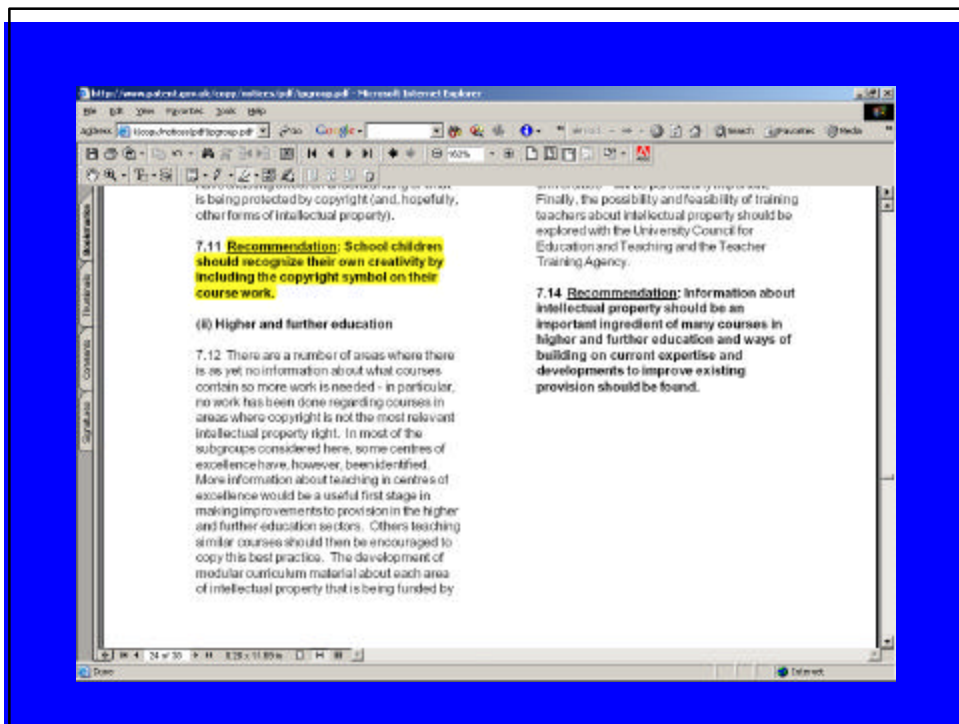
http://www.patent.gov.uk/copy/notices/pdf/ipgroup.pdf - Microsoft Internet Explorer

File Edit View Favorites Tools Help

Address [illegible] Go Google Search Favorites Media

102%

Bookmarks Thumbnails Comments Signatures

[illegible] is being protected by copyright (and, hopefully, other forms of intellectual property).

7.11 Recommendation: School children should recognize their own creativity by including the copyright symbol on their course work.

(ii) Higher and further education

7.12 There are a number of areas where there is as yet no information about what courses contain so more work is needed - in particular, no work has been done regarding courses in areas where copyright is not the most relevant intellectual property right. In most of the subgroups considered here, some centres of excellence have, however, been identified. More information about teaching in centres of excellence would be a useful first stage in making improvements to provision in the higher and further education sectors. Others teaching similar courses should then be encouraged to copy this best practice. The development of modular curriculum material about each area of intellectual property that is being funded by

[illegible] Finally, the possibility and feasibility of training teachers about intellectual property should be explored with the University Council for Education and Teaching and the Teacher Training Agency.

7.14 Recommendation: Information about intellectual property should be an important ingredient of many courses in higher and further education and ways of building on current expertise and developments to improve existing provision should be found.

24 of 30 8.26 x 11.69 in

Done Internet